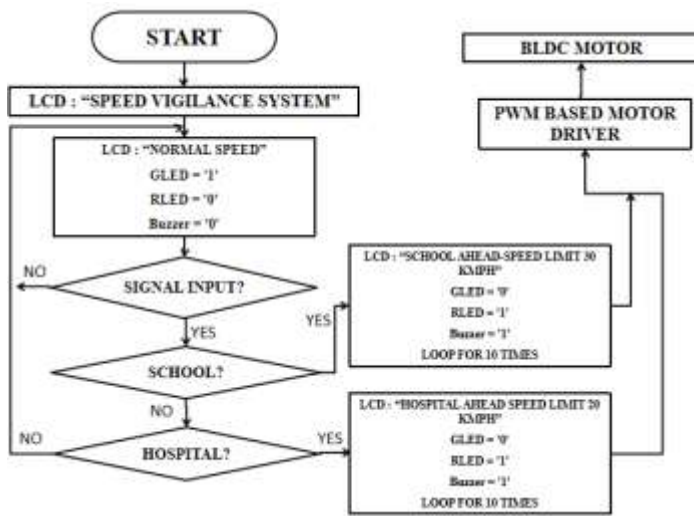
START

LCD : "SPEED VIGILANCE SYSTEM"

LCD : "NORMAL SPEED"
GLED = '1'
RLED = '0'
Buzzer = '0'

NO

SIGNAL INPUT?

YES

YES

SCHOOL?

NO

NO

HOSPITAL?

YES

BLDC MOTOR

PWM BASED MOTOR DRIVER

LCD : "SCHOOL AHEAD-SPEED LIMIT 30 KMPH"
GLED = '0'
RLED = '1'
Buzzer = '1'
LOOP FOR 10 TIMES

LCD : "HOSPITAL AHEAD SPEED LIMIT 20 KMPH"
GLED = '0'
RLED = '1'
Buzzer = '1'
LOOP FOR 10 TIMES